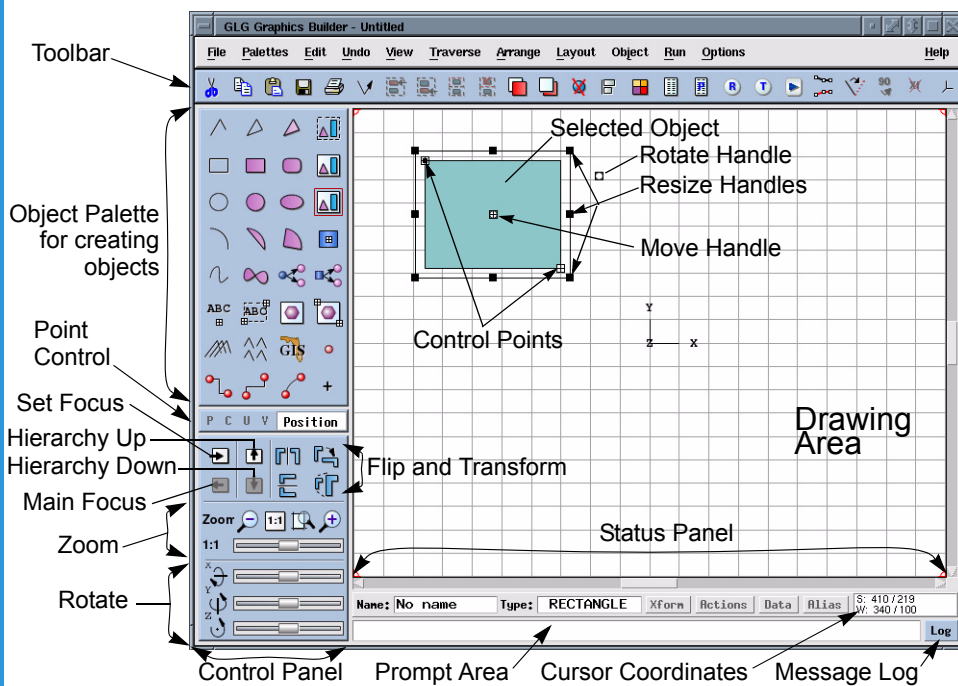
GLG Graphics Builder - Untitled

File Palettes Edit Undo View Traverse Arrange Layout Object Run Options Help

Toolbar

Object Palette for creating objects

Point Control

Set Focus

Hierarchy Up

Hierarchy Down

Main Focus

Zoom

Rotate

Control Panel

Selected Object

Rotate Handle

Resize Handles

Move Handle

Control Points

Drawing Area

Flip and Transform

Status Panel

Prompt Area

Cursor Coordinates

Message Log

ABC

ABC

GIS

P C U V Position

Zoom

1:1

1:1

Y

Z X

x

y

z

Name: No name Type: RECTANGLE Xform Actions Data Alias

S: 410 / 219
W: 340 / 100

Log